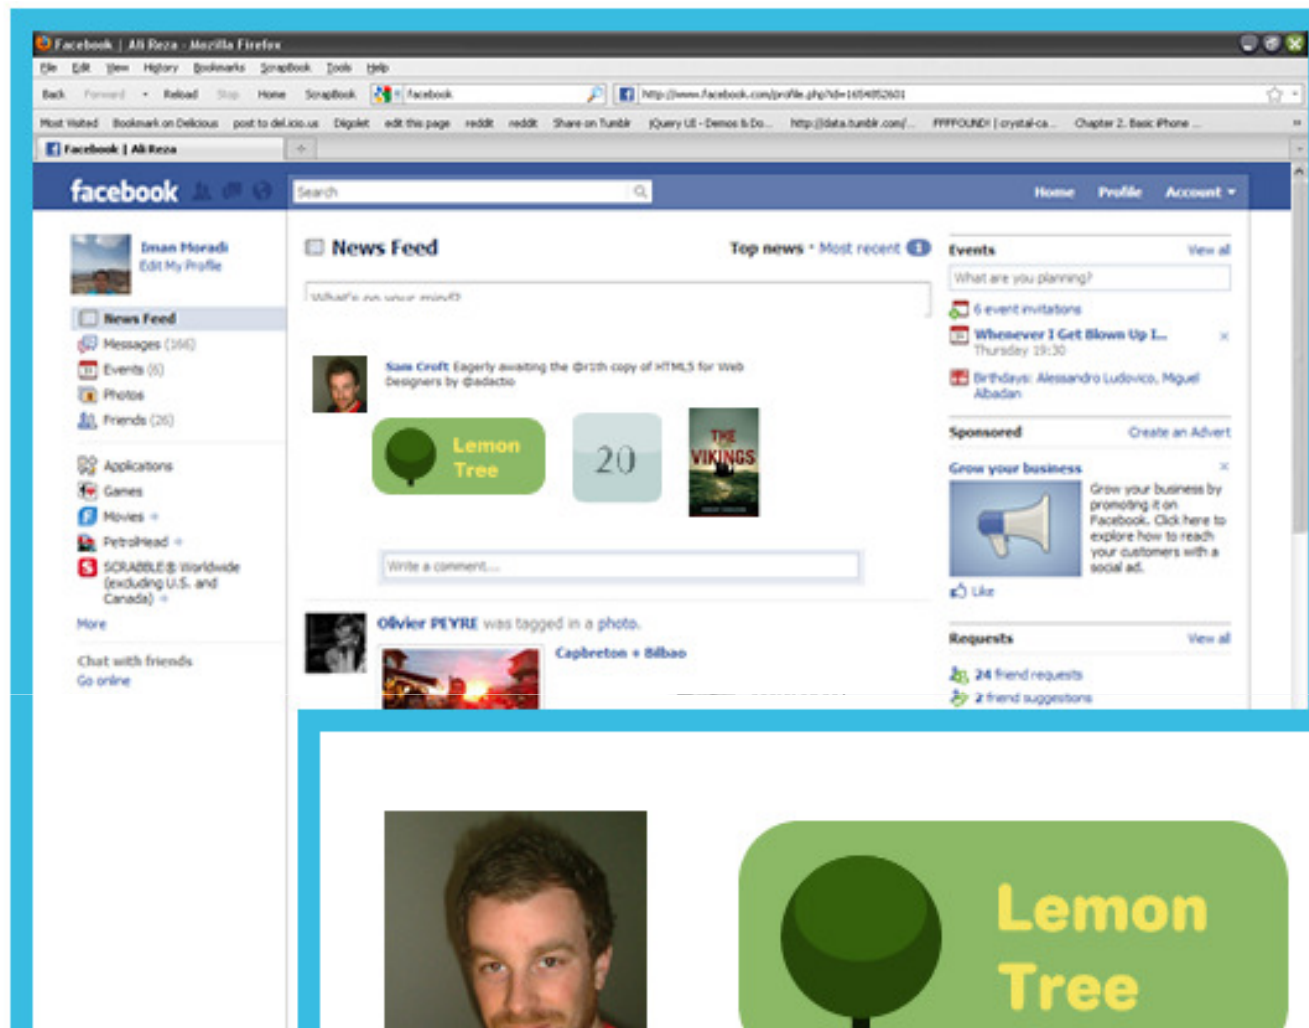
Facebook | Ali Reza - Mozilla Firefox

File Edit View History Bookmarks ScrapBook Tools Help

Back Forward Reload Stop Home ScrapBook facebook http://www.facebook.com/profile.php?id=1654052601

Most Visited Bookmark on Delicious post to del.icio.us Digglet edit this page reddit reddit Share on Tumblr jQuery UI - Demos & Do... http://data.tumblr.com/... FFFFOUND! | crystal-ca... Chapter 2. Basic iPhone ...

Facebook | Ali Reza

facebook

Search

Home Profile Account

Iman Moradi
Edit My Profile

News Feed
Messages (166)
Events (6)
Photos
Friends (26)

Applications
Games
Movies
PetrolHead
SCRABBLE® Worldwide (excluding U.S. and Canada)
More

Chat with friends
Go online

News Feed

Top news · Most recent

What's on your mind?

Sam Croft Eagerly awaiting the @rtth copy of HTML5 for Web Designers by @adactio

Lemon Tree

20

THE VIKINGS

Write a comment...

Olivier PEYRE was tagged in a photo.

Capbreton + Bilbao

Events View all

What are you planning?

6 event invitations

Whenever I Get Blown Up I...
Thursday 19:30

Birthdays: Alessandro Ludovico, Miguel Abadian

Sponsored Create an Advert

Grow your business

Grow your business by promoting it on Facebook. Click here to explore how to reach your customers with a social ad.

Like

Requests View all

24 friend requests

2 friend suggestions

Lemon Tree